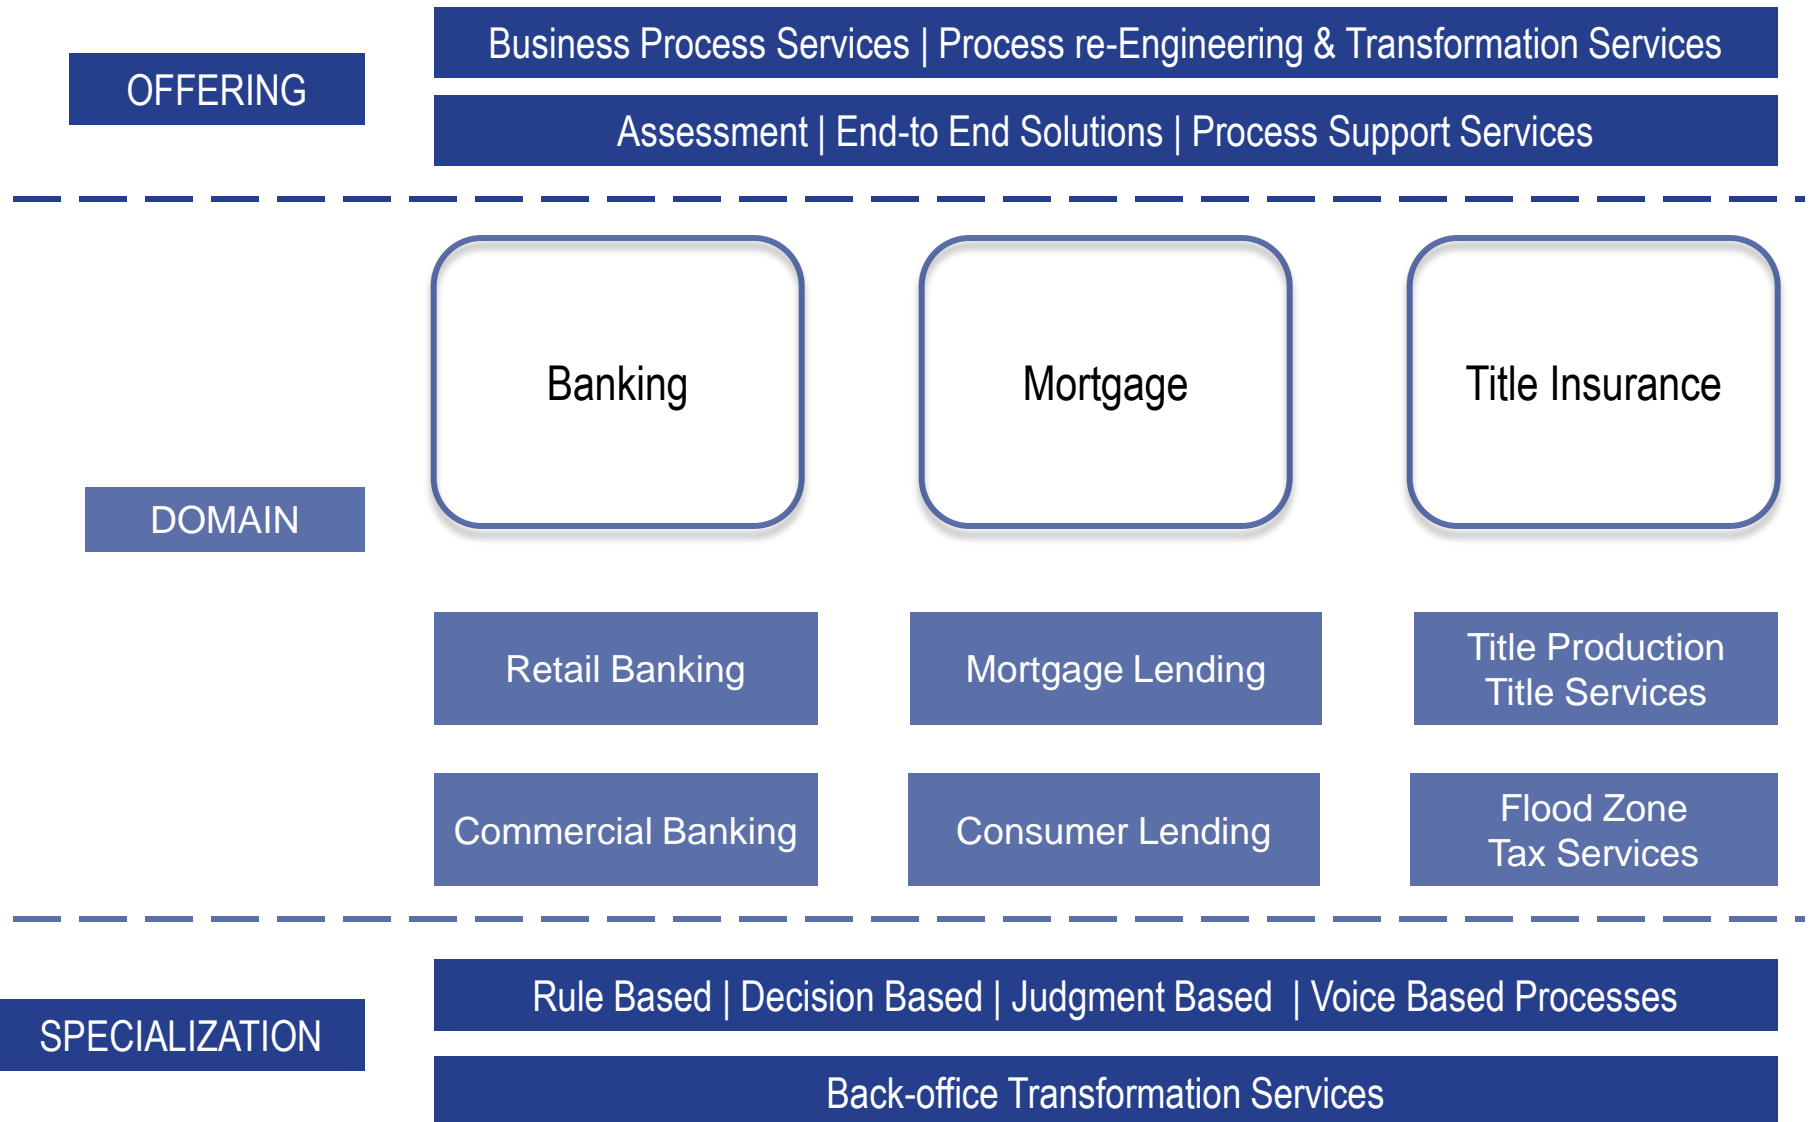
OFFERING

Business Process Services | Process re-Engineering & Transformation Services

Assessment | End-to End Solutions | Process Support Services

DOMAIN

Banking

Mortgage

Title Insurance

Retail Banking

Mortgage Lending

Title Production
Title Services

Commercial Banking

Consumer Lending

Flood Zone
Tax Services

SPECIALIZATION

Rule Based | Decision Based | Judgment Based | Voice Based Processes

Back-office Transformation Services